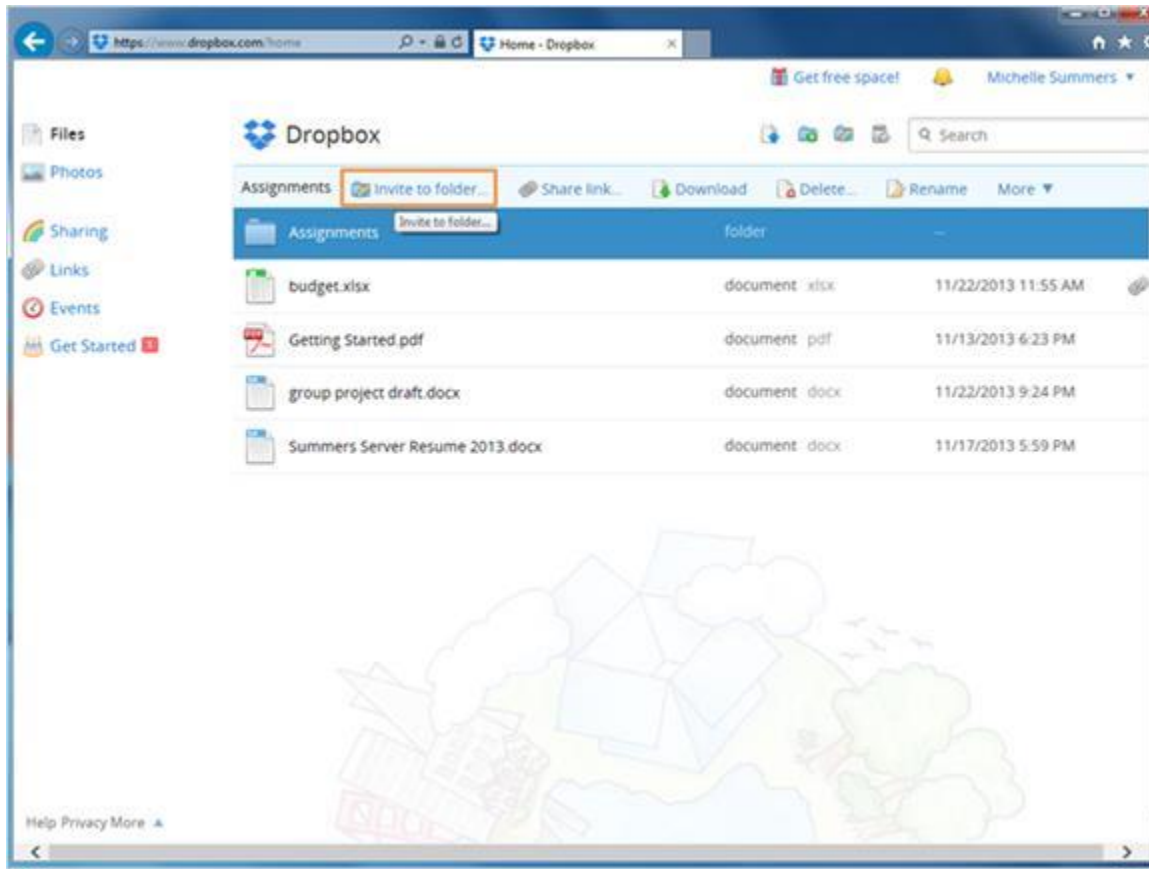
https://www.dropbox.com/home

Home - Dropbox

Get free space!

Michelle Summers ▼

Files

Photos

Sharing

Links

Events

Get Started

Dropbox

Search

Assignments

Invite to folder...

Invite to folder...

Share link...

Download

Delete...

Rename

More ▼

| | | |
|---|---|---|
| Assignments | folder | -- |
| budget.xlsx | document xlsx | 11/22/2013 11:55 AM |
| Getting Started.pdf | document pdf | 11/13/2013 6:23 PM |
| group project draft.docx | document docx | 11/22/2013 9:24 PM |
| Summers Server Resume 2013.docx | document docx | 11/17/2013 5:59 PM |

Help Privacy More ▲